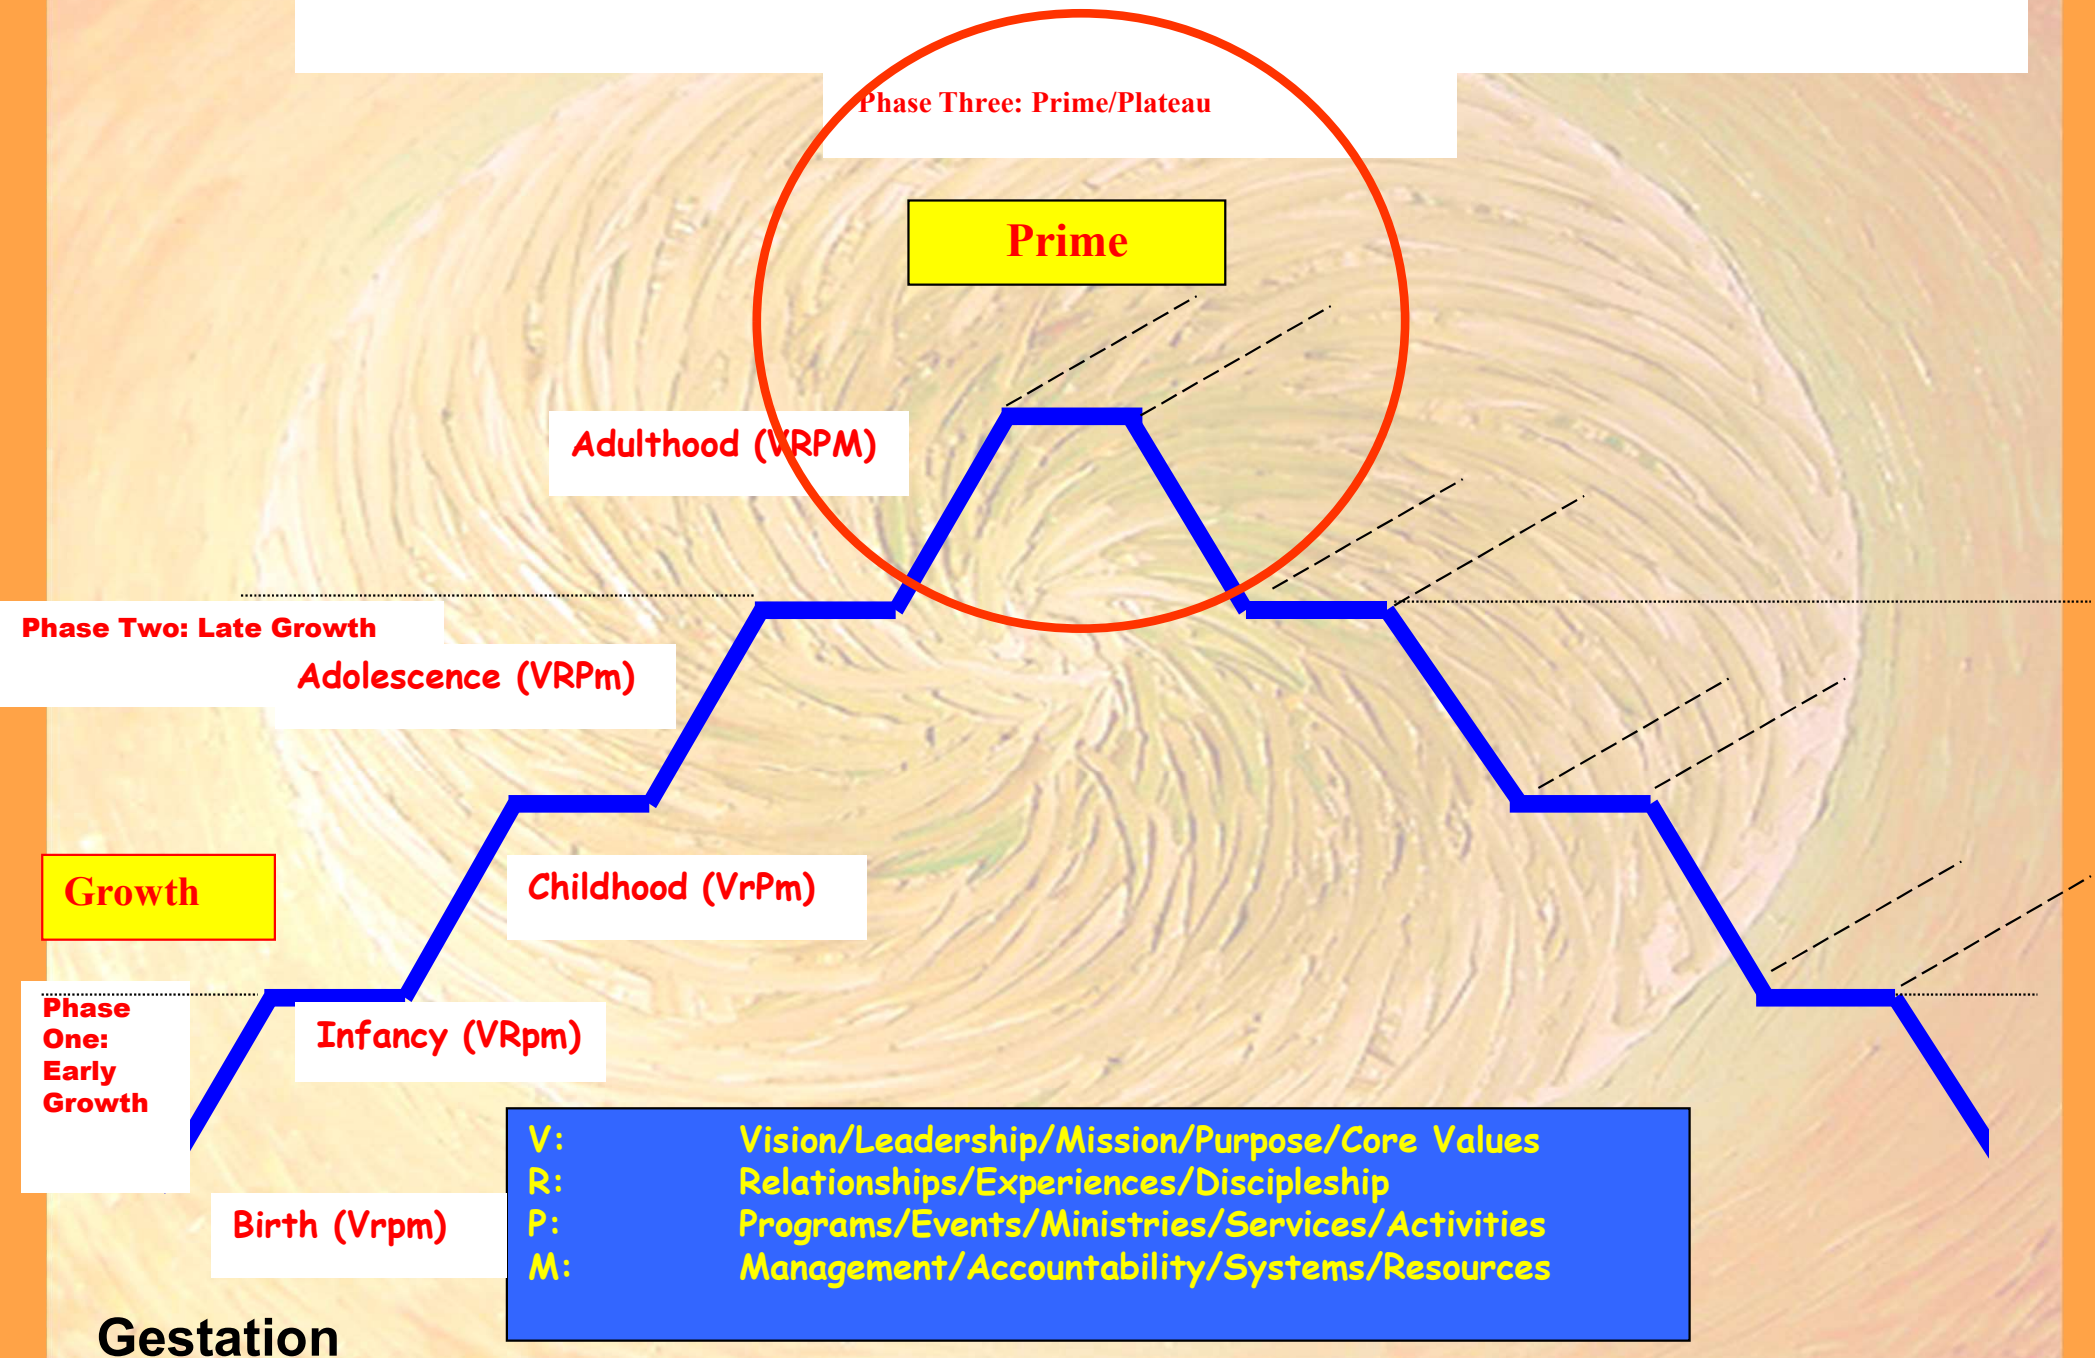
Phase Three: Prime/Plateau

Prime

Adulthood (VRPM)

Phase Two: Late Growth

Adolescence (VRPm)

Growth

Childhood (VrPm)

Phase One: Early Growth

Infancy (VRpm)

Birth (Vrpm)

Gestation

| | |
|---|---|
| V: | Vision/Leadership/Mission/Purpose/Core Values |
| R: | Relationships/Experiences/Discipleship |
| P: | Programs/Events/Ministries/Services/Activities |
| M: | Management/Accountability/Systems/Resources |